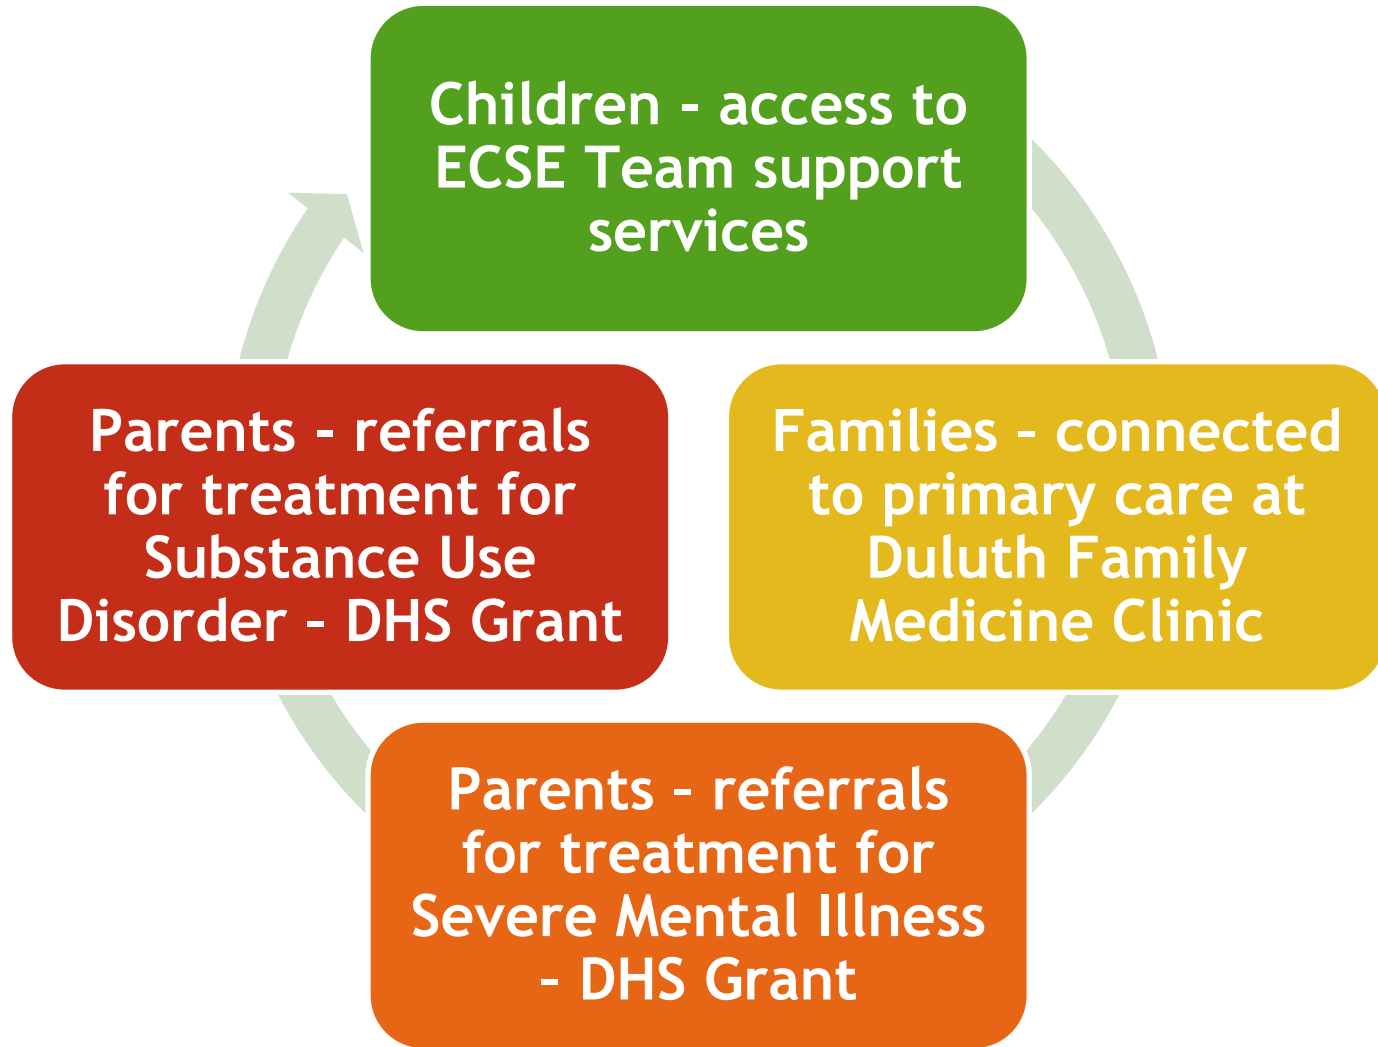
Children - access to ECSE Team support services

Families - connected to primary care at Duluth Family Medicine Clinic

Parents - referrals for treatment for Severe Mental Illness – DHS Grant

Parents - referrals for treatment for Substance Use Disorder – DHS Grant